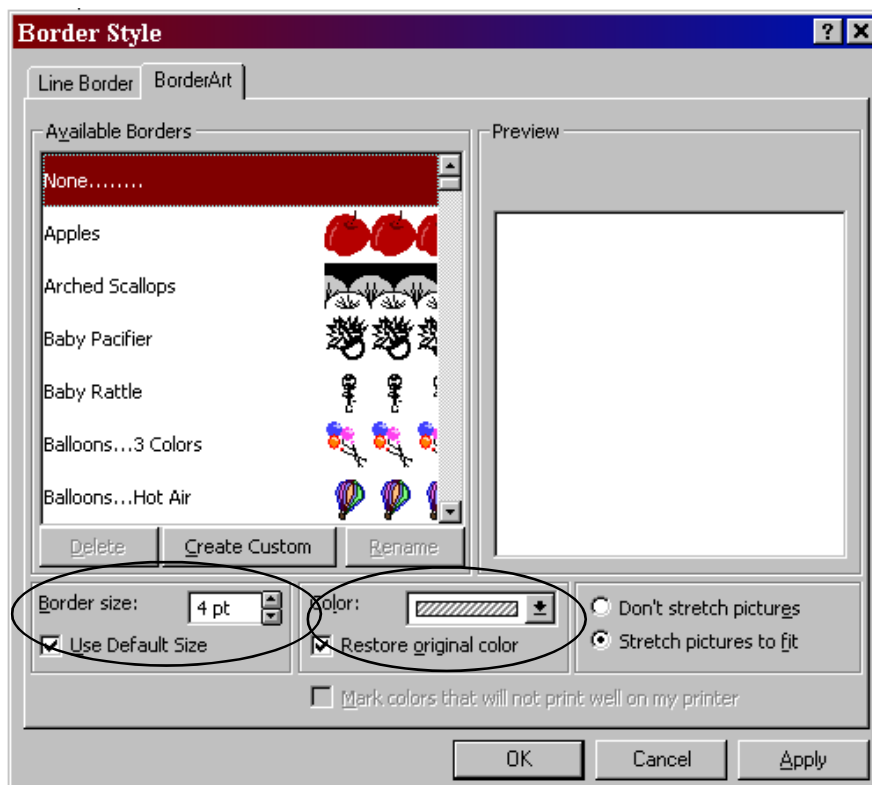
Border Style

Line Border
BorderArt

Available Borders

None........
Apples
Arched Scallops
Baby Pacifier
Baby Rattle
Balloons...3 Colors
Balloons...Hot Air

Delete
Create Custom
Rename

Preview

Border size: 4 pt
Use Default Size

Color:
Restore original color

Don't stretch pictures
Stretch pictures to fit

Mark colors that will not print well on my printer

OK
Cancel
Apply